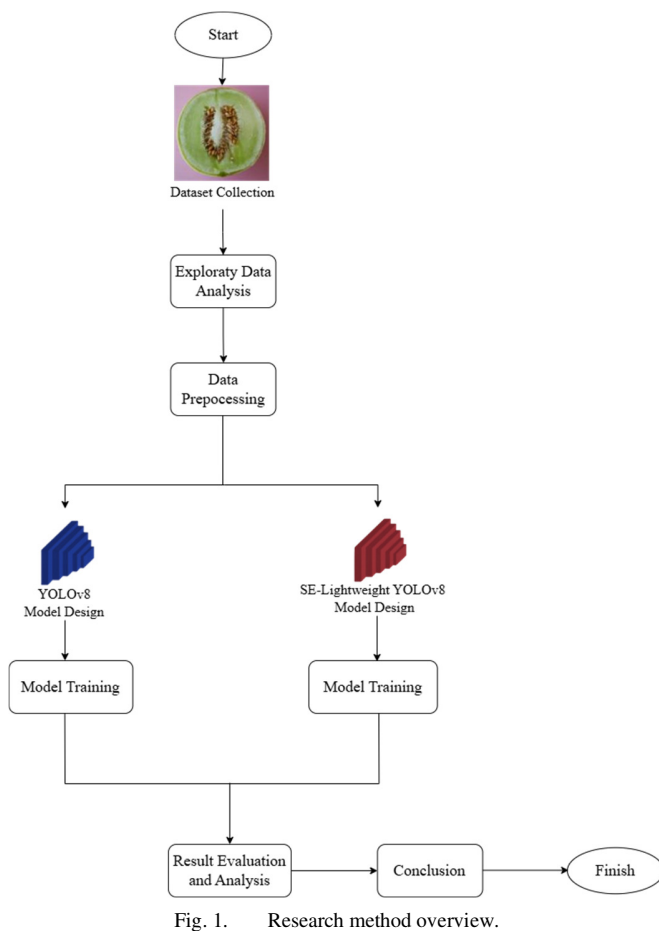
Start

Dataset Collection

Exploraty Data Analysis

Data Prepocessing

YOLOv8 Model Design

SE-Lightweight YOLOv8 Model Design

Model Training

Model Training

Result Evaluation and Analysis

Conclusion

Finish

Fig. 1. Research method overview.